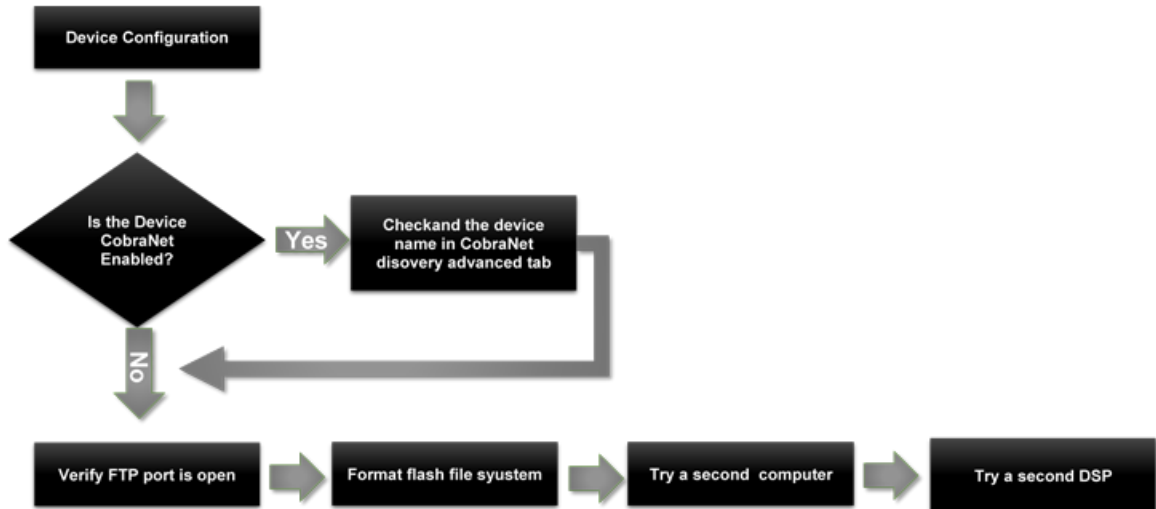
Device Configuration

Is the Device CobraNet Enabled?

Yes

Checkand the device name in CobraNet disovery advanced tab

No

Verify FTP port is open

Format flash file syustem

Try a second computer

Try a second DSP